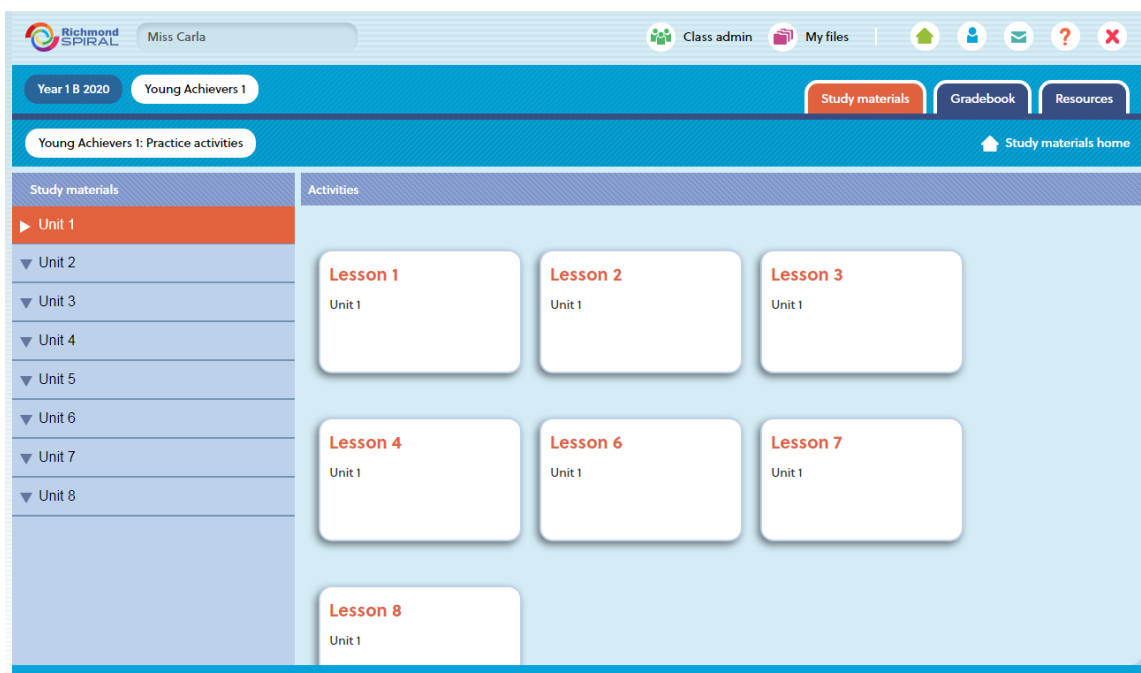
Richmond SPIRAL
Miss Carla
Class admin
My files

Year 1 B 2020
Young Achievers 1
Study materials
Gradebook
Resources

Young Achievers 1: Practice activities
Study materials home

Study materials
Unit 1
Unit 2
Unit 3
Unit 4
Unit 5
Unit 6
Unit 7
Unit 8

Activities

Lesson 1
Unit 1

Lesson 2
Unit 1

Lesson 3
Unit 1

Lesson 4
Unit 1

Lesson 6
Unit 1

Lesson 7
Unit 1

Lesson 8
Unit 1